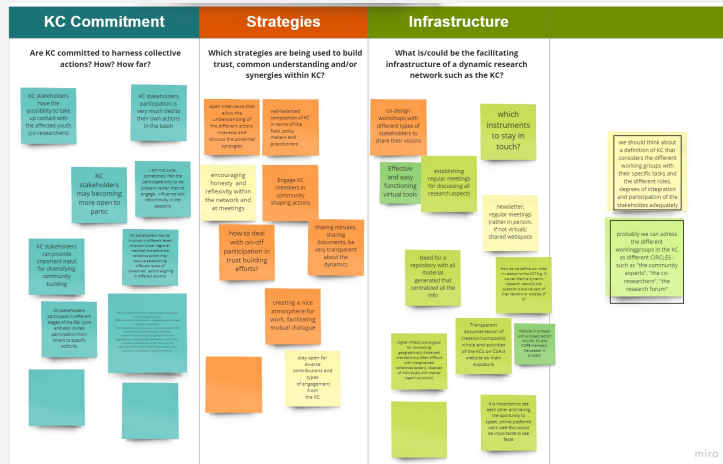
KC Commitment

Are KC committed to harness collective actions? How? How far?

KC stakeholders have the possibility to take up contact with the affected youth (co-researchers)

KC stakeholders participation is very much tied to their own actions in the basin

KC stakeholders may becoming more open to partic

I am not sure, sometimes I feel the participate only so be present rather than to engage. Influence less effectiveness in the sessions

KC stakeholders can provide important input for diversifying community building

KC stakeholders may be involved in different levels of action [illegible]

KC stakeholders participate in different stages of the R&I cycle and also invited participation from others to specific actions

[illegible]

Strategies

Which strategies are being used to build trust, common understanding and/or synergies within KC?

open interviews that allow the understanding of the different actors' interests and discuss the potential synergies

well-balanced composition of KC in terms of the field, policy makers and practitioners

encouraging honesty and reflexivity within the network and at meetings

Engage KC members in community shaping actions

how to deal with on-off participation in trust building efforts?

sharing minutes, sharing documents, be very transparent about the dynamics

creating a nice atmosphere for work, facilitating mutual dialogue

stay open for diverse contributions and types of engagement from the KC

Infrastructure

What is/could be the facilitating infrastructure of a dynamic research network such as the KC?

co-design workshops with different types of stakeholders to share their visions

which instruments to stay in touch?

Effective and easy functioning virtual tools

establishing regular meetings for discussing all research aspects

newsletter; regular meetings (rather in person, if not virtual); shared webspace

Need for a repository with all material generated that centralized all the info

How do we define our roles in relation to the KC? E.g. if we set them a dynamic research network the question is are we part of that network or outside of it?

Digital infrastructure good for connecting geographically dispersed members but often difficult with marginalised collectives (elderly, relatives of individuals with mental health conditions)

Transparent documentation of creation/composition/role and activities of the KCs on CoAct website as main exposure

Maybe a shared webspace/Wiki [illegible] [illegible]

It is important to see each other and having the opportunity to speak, online platforms won't save but would be important to see faces

we should think about a definition of KC that considers the different working groups with their specific tasks and the different roles, degrees of integration and participation of the stakeholders adequately

probably we can adress the different workinggroups in the KC as different CIRCLES such as "the community experts", "the co-researchers", "the research forum"

miro